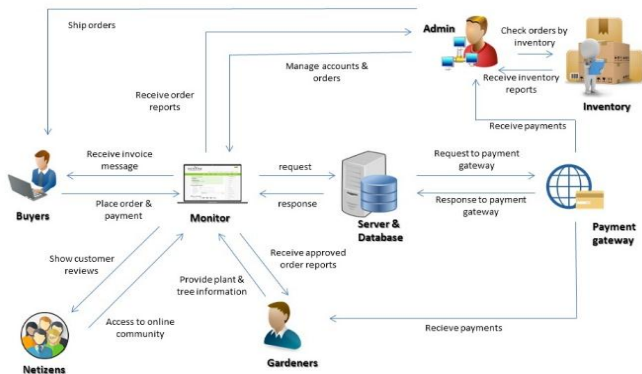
Ship orders

Admin

Check orders by inventory

Receive inventory reports

Inventory

Receive order reports

Manage accounts & orders

Receive payments

Receive invoice message

Buyers

Place order & payment

Monitor

request

response

Server & Database

Request to payment gateway

Response to payment gateway

Payment gateway

Show customer reviews

Provide plant & tree information

Receive approved order reports

Access to online community

Netizens

Gardeners

Recieve payments